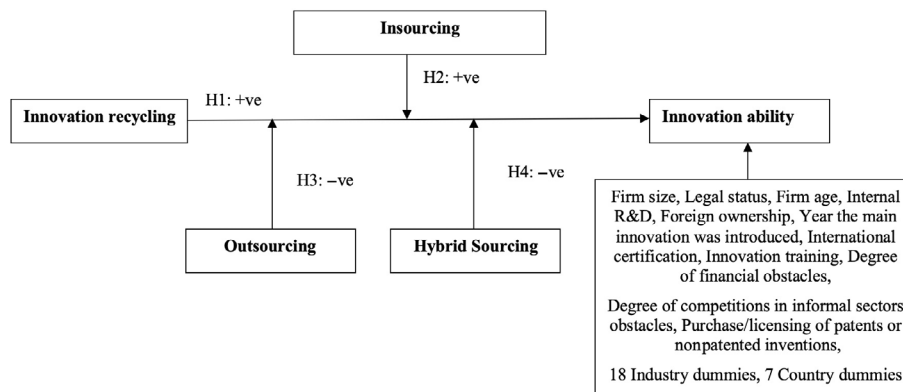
Insourcing

H2: +ve

H1: +ve

Innovation recycling

Innovation ability

H3: –ve

H4: –ve

Outsourcing

Hybrid Sourcing

Firm size, Legal status, Firm age, Internal R&D, Foreign ownership, Year the main innovation was introduced, International certification, Innovation training, Degree of financial obstacles,

Degree of competitions in informal sectors obstacles, Purchase/licensing of patents or nonpatented inventions,

18 Industry dummies, 7 Country dummies